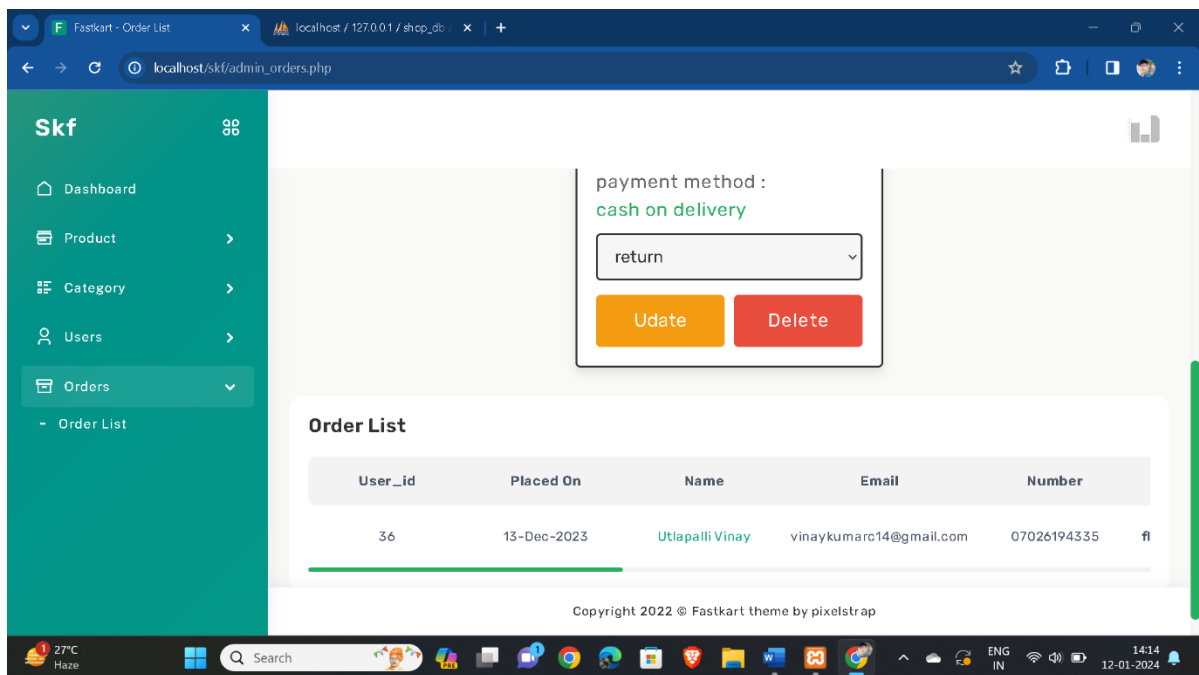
Fastkart - Order List
localhost / 127.0.0.1 / shop_db
localhost/skf/admin_orders.php

Skf
Dashboard
Product
Category
Users
Orders
- Order List

payment method :
cash on delivery

return

Udate
Delete

Order List

| User_id | Placed On | Name | Email | Number |
|---|---|---|---|---|
| 36 | 13-Dec-2023 | Utlapalli Vinay | vinaykumarc14@gmail.com | 07026194335 |

Copyright 2022 © Fastkart theme by pixelstrap

27°C
Haze
Search
ENG
IN
14:14
12-01-2024